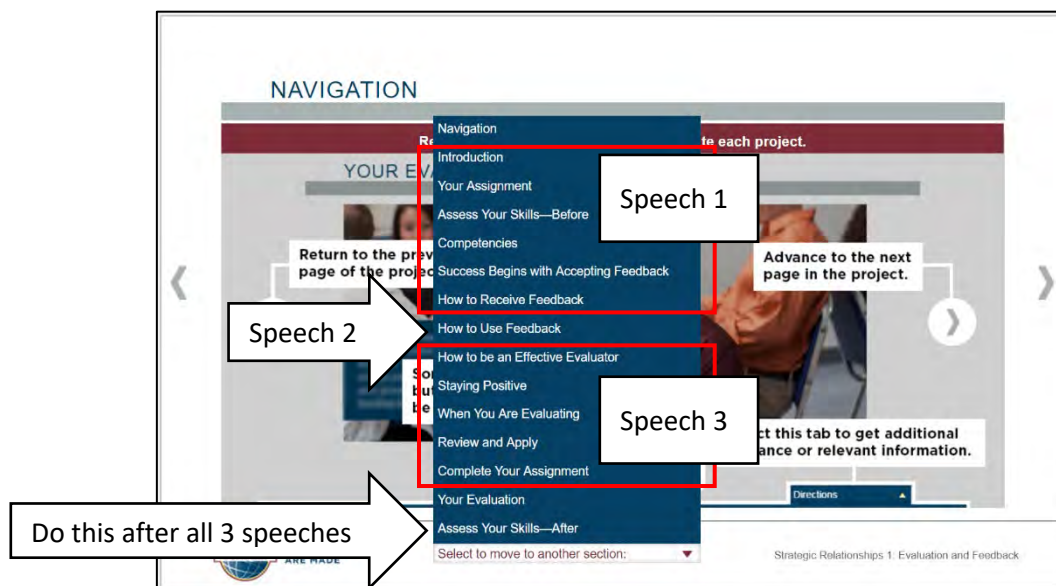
NAVIGATION

Re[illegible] te each project.

YOUR EV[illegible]

Return to the prev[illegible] page of the projec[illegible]

Advance to the next page in the project.

So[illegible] bu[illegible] be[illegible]

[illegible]ct this tab to get additional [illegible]ance or relevant information.

Directions

Navigation
Introduction
Your Assignment
Assess Your Skills—Before
Competencies
Success Begins with Accepting Feedback
How to Receive Feedback
How to Use Feedback
How to be an Effective Evaluator
Staying Positive
When You Are Evaluating
Review and Apply
Complete Your Assignment
Your Evaluation
Assess Your Skills—After
Select to move to another section:

Speech 1

Speech 2

Speech 3

Do this after all 3 speeches

ARE MADE

Strategic Relationships 1: Evaluation and Feedback